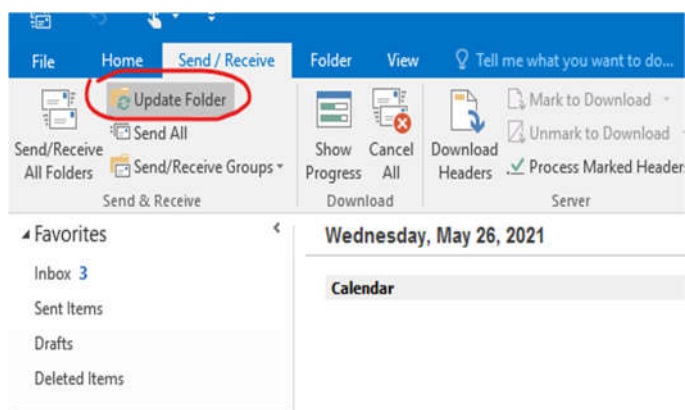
File Home Send / Receive Folder View Tell me what you want to do...

Send/Receive All Folders
Update Folder
Send All
Send/Receive Groups
Send & Receive

Show Progress
Cancel All
Download

Download Headers
Mark to Download
Unmark to Download
Process Marked Header
Server

Favorites
Inbox 3
Sent Items
Drafts
Deleted Items

Wednesday, May 26, 2021

Calendar